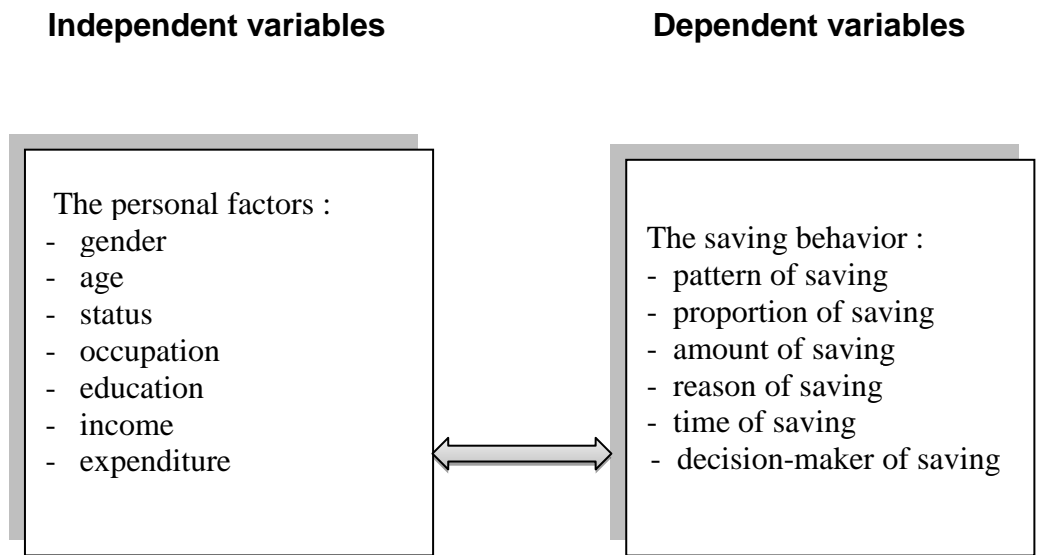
Independent variables

Dependent variables

The personal factors :
- gender
- age
- status
- occupation
- education
- income
- expenditure

The saving behavior :
- pattern of saving
- proportion of saving
- amount of saving
- reason of saving
- time of saving
- decision-maker of saving